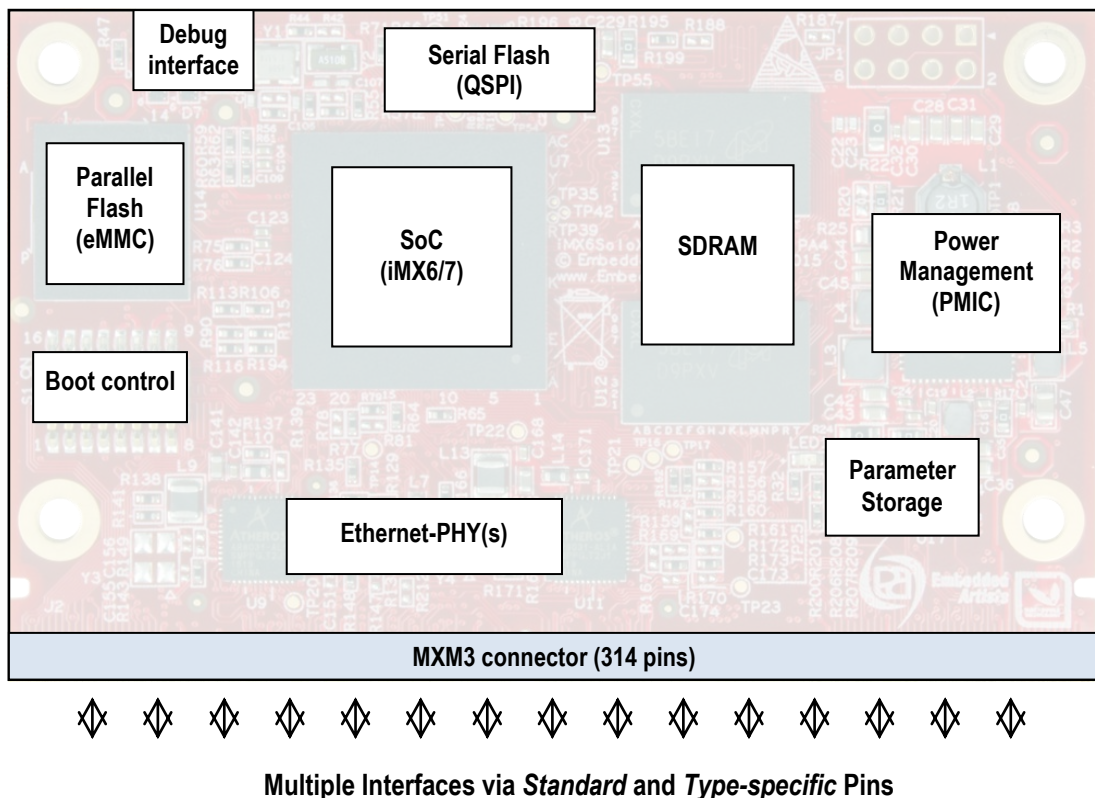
Debug interface

Serial Flash (QSPI)

Parallel Flash (eMMC)

SoC (iMX6/7)

SDRAM

Power Management (PMIC)

Boot control

Parameter Storage

Ethernet-PHY(s)

MXM3 connector (314 pins)

Multiple Interfaces via *Standard* and *Type-specific* Pins